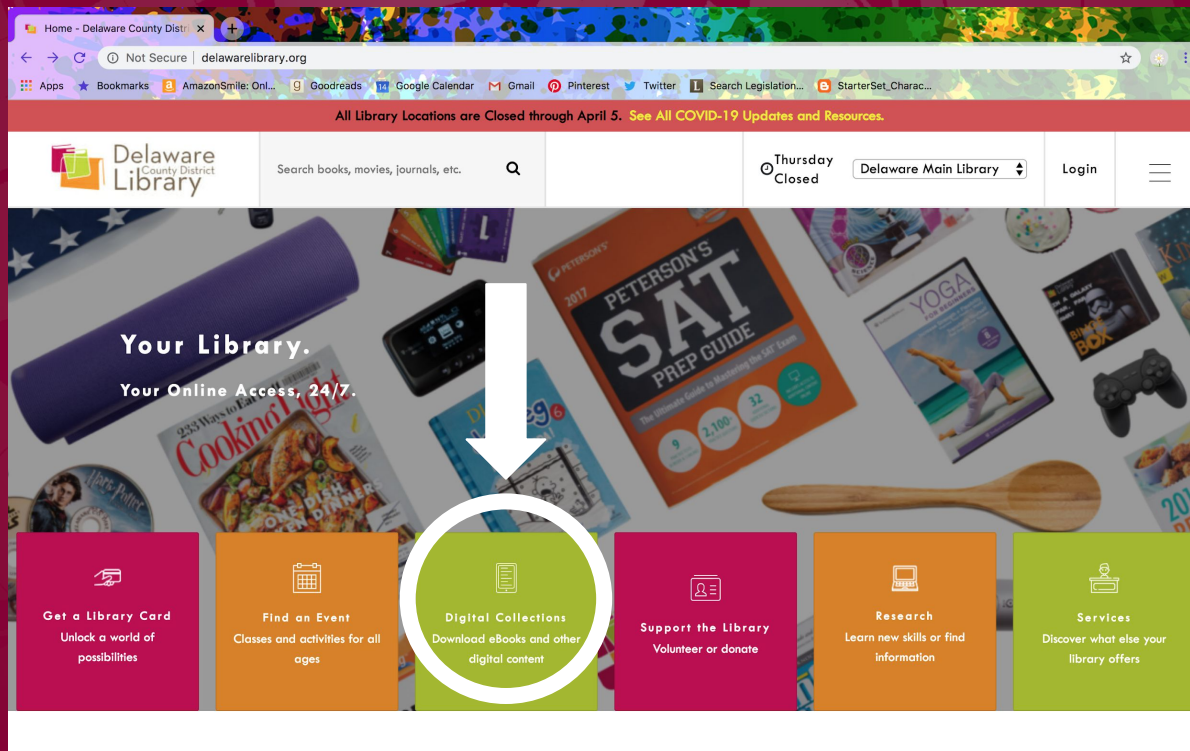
Home - Delaware County Distri ×

Not Secure | delawarelibrary.org

Apps Bookmarks AmazonSmile: Onl... Goodreads Google Calendar Gmail Pinterest Twitter Search Legislation... StarterSet_Charac...

All Library Locations are Closed through April 5. See All COVID-19 Updates and Resources.

Delaware County District Library

Search books, movies, journals, etc.

Thursday Closed

Delaware Main Library

Login

Your Library.

Your Online Access, 24/7.

PETERSON'S 2017 SAT PREP GUIDE

223 Ways to Eat Cooking Light

YOGA FOR BEGINNERS

Get a Library Card
Unlock a world of possibilities

Find an Event
Classes and activities for all ages

Digital Collections
Download eBooks and other digital content

Support the Library
Volunteer or donate

Research
Learn new skills or find information

Services
Discover what else your library offers